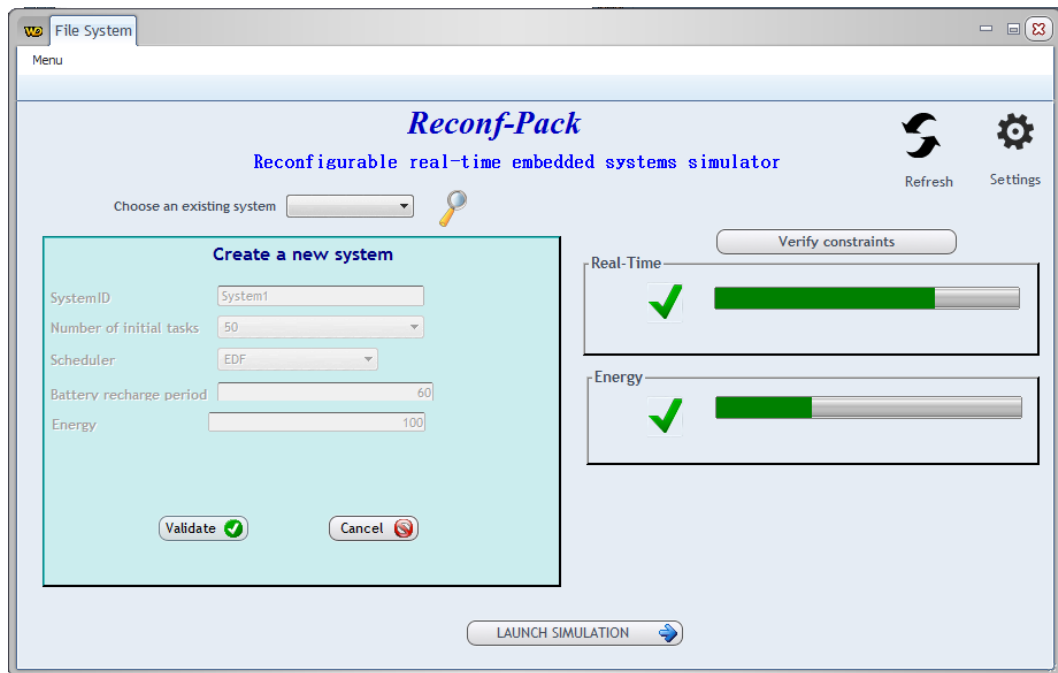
File System

Menu

Reconf-Pack

Reconfigurable real-time embedded systems simulator

Refresh

Settings

Choose an existing system

Create a new system

SystemID System1

Number of initial tasks 50

Scheduler EDF

Battery recharge period 60

Energy 100

Validate

Cancel

Verify constraints

Real-Time

Energy

LAUNCH SIMULATION